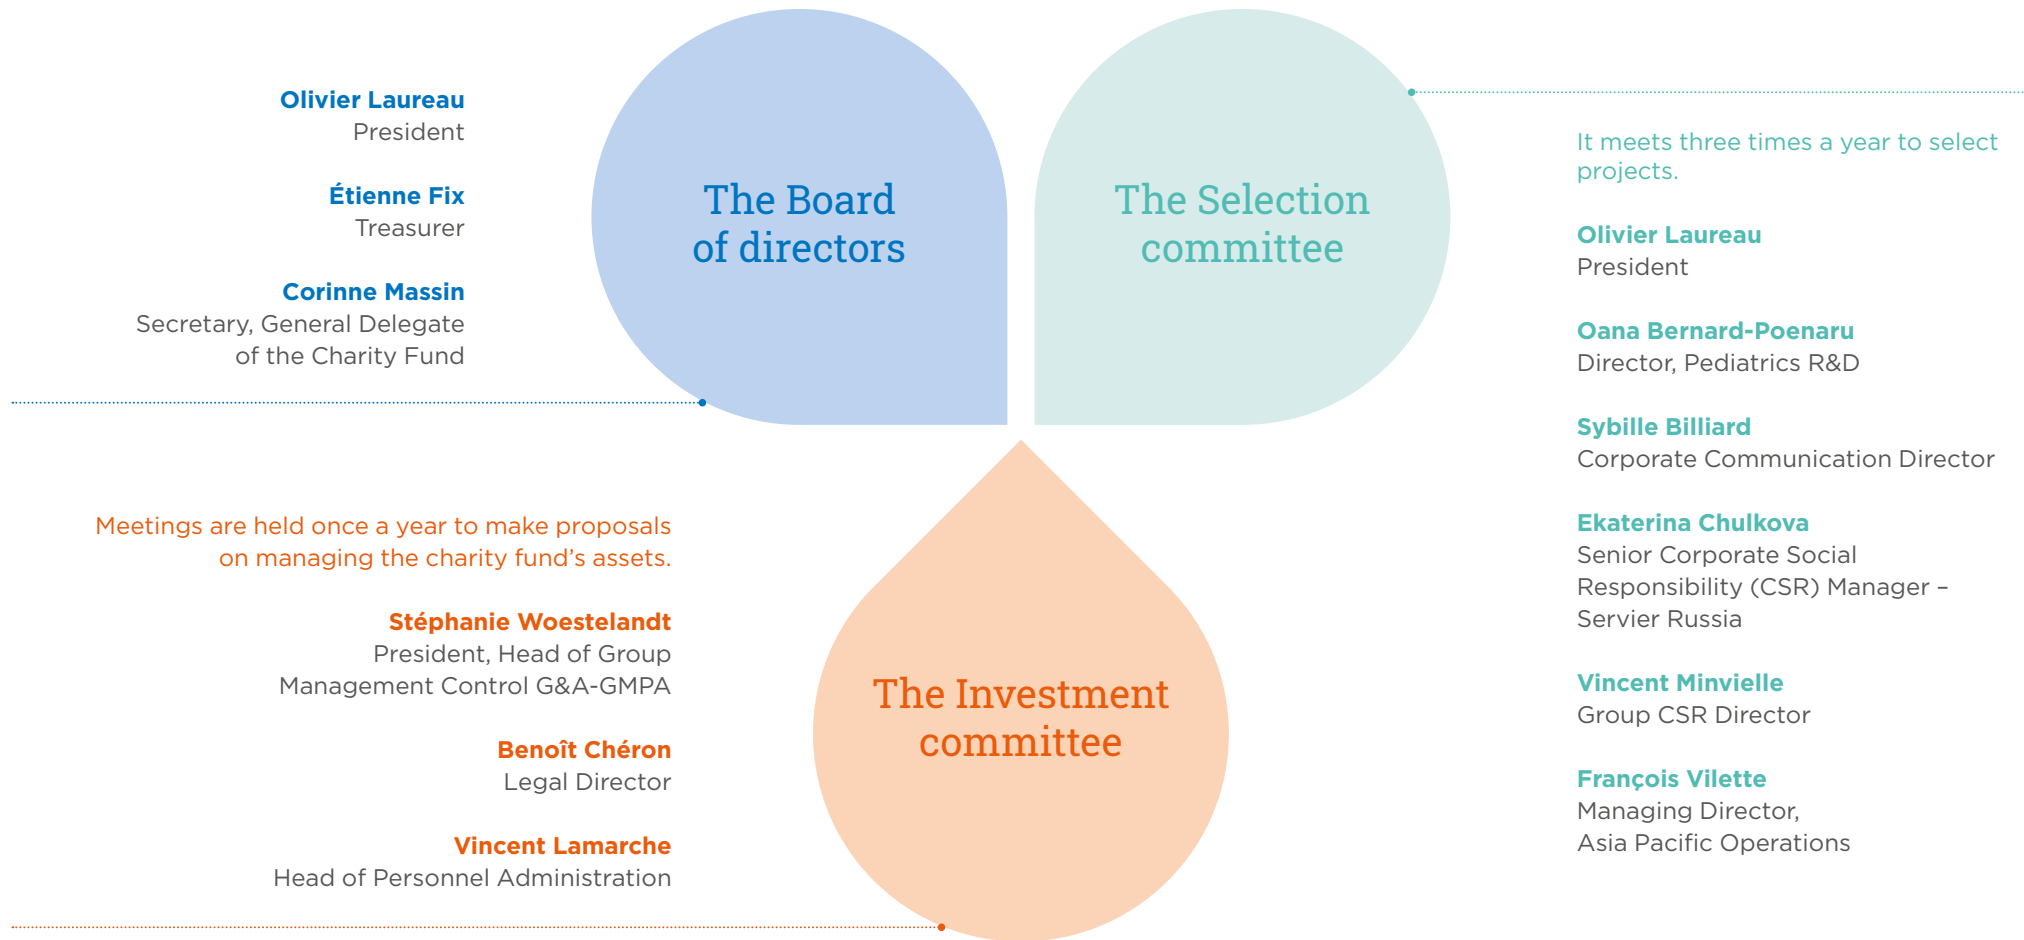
Olivier Laureau
President

Étienne Fix
Treasurer

Corinne Massin
Secretary, General Delegate of the Charity Fund

The Board of directors

The Selection committee

It meets three times a year to select projects.

Olivier Laureau
President

Oana Bernard-Poenaru
Director, Pediatrics R&D

Sybille Billiard
Corporate Communication Director

Ekaterina Chulkova
Senior Corporate Social Responsibility (CSR) Manager – Servier Russia

Vincent Minvielle
Group CSR Director

François Vilette
Managing Director, Asia Pacific Operations

Meetings are held once a year to make proposals on managing the charity fund's assets.

Stéphanie Woestelandt
President, Head of Group Management Control G&A-GMPA

Benoît Chéron
Legal Director

Vincent Lamarche
Head of Personnel Administration

The Investment committee